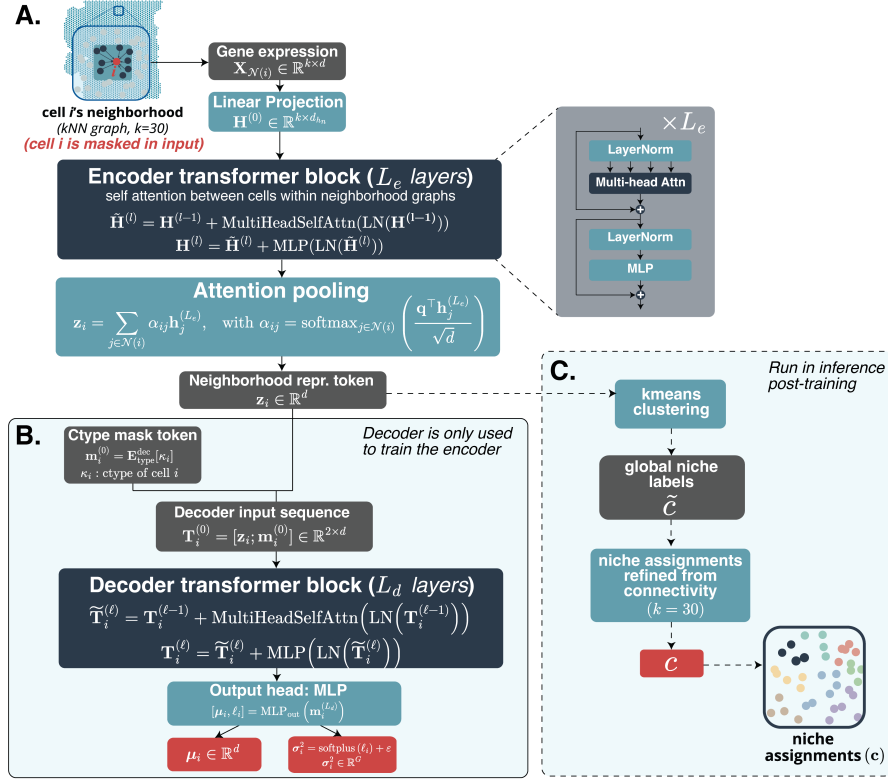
A.

cell i's neighborhood
(kNN graph, k=30)
(cell i is masked in input)

Gene expression
$\mathbf{X}_{\mathcal{N}(i)} \in \mathbb{R}^{k\times d}$

Linear Projection
$\mathbf{H}^{(0)} \in \mathbb{R}^{k\times d_{hn}}$

Encoder transformer block ($L_e$ layers)
self attention between cells within neighborhood graphs
$\tilde{\mathbf{H}}^{(l)} = \mathbf{H}^{(l-1)} + \mathrm{MultiHeadSelfAttn}(\mathrm{LN}(\mathbf{H}^{(l-1)}))$
$\mathbf{H}^{(l)} = \tilde{\mathbf{H}}^{(l)} + \mathrm{MLP}(\mathrm{LN}(\tilde{\mathbf{H}}^{(l)}))$

$\times L_e$
LayerNorm
Multi-head Attn
LayerNorm
MLP

Attention pooling
$\mathbf{z}_i = \sum_{j\in\mathcal{N}(i)} \alpha_{ij}\mathbf{h}_j^{(L_e)}$, with $\alpha_{ij} = \mathrm{softmax}_{j\in\mathcal{N}(i)}\left(\frac{\mathbf{q}^\top \mathbf{h}_j^{(L_e)}}{\sqrt{d}}\right)$

Neighborhood repr. token
$\mathbf{z}_i \in \mathbb{R}^d$

B.

Ctype mask token
$\mathbf{m}_i^{(0)} = \mathbf{E}_{\text{type}}^{\text{dec}}[\kappa_i]$
$\kappa_i$ : ctype of cell $i$

Decoder is only used to train the encoder

Decoder input sequence
$\mathbf{T}_i^{(0)} = [\mathbf{z}_i; \mathbf{m}_i^{(0)}] \in \mathbb{R}^{2\times d}$

Decoder transformer block ($L_d$ layers)
$\widetilde{\mathbf{T}}_i^{(\ell)} = \mathbf{T}_i^{(\ell-1)} + \mathrm{MultiHeadSelfAttn}\left(\mathrm{LN}\left(\mathbf{T}_i^{(\ell-1)}\right)\right)$
$\mathbf{T}_i^{(\ell)} = \widetilde{\mathbf{T}}_i^{(\ell)} + \mathrm{MLP}\left(\mathrm{LN}\left(\widetilde{\mathbf{T}}_i^{(\ell)}\right)\right)$

Output head: MLP
$[\boldsymbol{\mu}_i, \ell_i] = \mathrm{MLP}_{\text{out}}\left(\mathbf{m}_i^{(L_d)}\right)$

$\boldsymbol{\mu}_i \in \mathbb{R}^d$

$\boldsymbol{\sigma}_i^2 = \mathrm{softplus}(\ell_i) + \varepsilon$
$\boldsymbol{\sigma}_i^2 \in \mathbb{R}^G$

C.

Run in inference post-training

kmeans clustering

global niche labels
$\tilde{c}$

niche assignments refined from connectivity
$(k = 30)$

$c$

niche assignments $(\mathbf{c})$